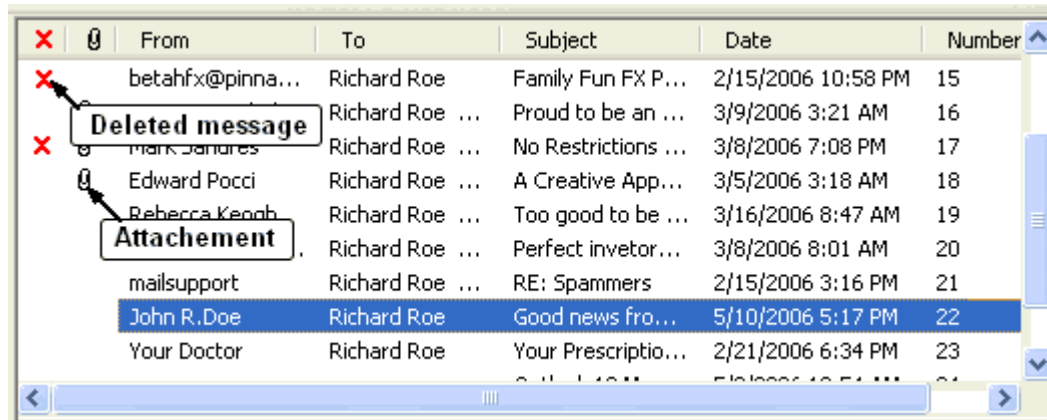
| × | 0 | From | To | Subject | Date | Number |
|---|---|---|---|---|---|---|
| × | | betahfx@pinna... | Richard Roe | Family Fun FX P... | 2/15/2006 10:58 PM | 15 |
| | | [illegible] | Richard Roe ... | Proud to be an ... | 3/9/2006 3:21 AM | 16 |
| × | 0 | Mark Sandres | Richard Roe ... | No Restrictions ... | 3/8/2006 7:08 PM | 17 |
| | 0 | Edward Pocci | Richard Roe ... | A Creative App... | 3/5/2006 3:18 AM | 18 |
| | | Rebecca Keogh | Richard Roe ... | Too good to be ... | 3/16/2006 8:47 AM | 19 |
| | | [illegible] | Richard Roe ... | Perfect invetor... | 3/8/2006 8:01 AM | 20 |
| | | mailsupport | Richard Roe ... | RE: Spammers | 2/15/2006 3:16 PM | 21 |
| | | John R.Doe | Richard Roe | Good news fro... | 5/10/2006 5:17 PM | 22 |
| | | Your Doctor | Richard Roe | Your Prescriptio... | 2/21/2006 6:34 PM | 23 |

Deleted message

Attachement